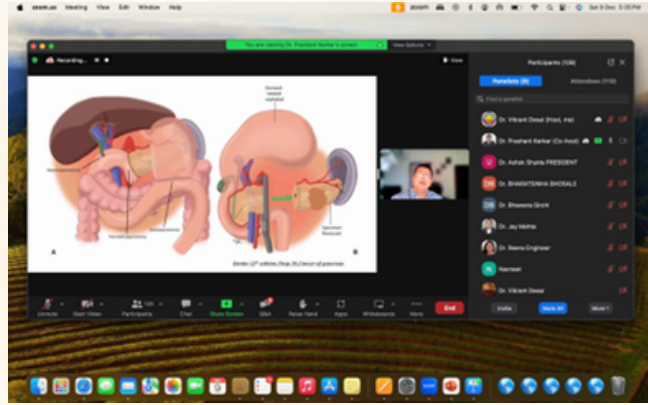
zoom.us Meeting View Edit Window Help

zoom

Sat 9 Dec 5:30 PM

You are viewing Dr. Prashant Kerkar's screen

View Options

Recording...

View

Participants (128)

Panelists (9)

Attendees (119)

Find a panelist

Dr. Vikrant Desai (Host, me)

Dr. Prashant Kerkar (Co-host)

Dr. Ashok Shukla PRESIDENT

Dr. BHARATSINHA BHOSALE

Dr. Bhawana Ghosh

Dr. Jay Mehta

Dr. Reena Engineer

Navneet

Dr. Vikrant Desai

Invite

Mute All

More

Duodenal-Jejunal anastomosis

A

B

Sabiston 21st edition, Chap 55 Cancer of pancreas

Unmute

Start Video

Participants 128

Chat

Share Screen

Q&A

Raise Hand

Apps

Whiteboards

More

End